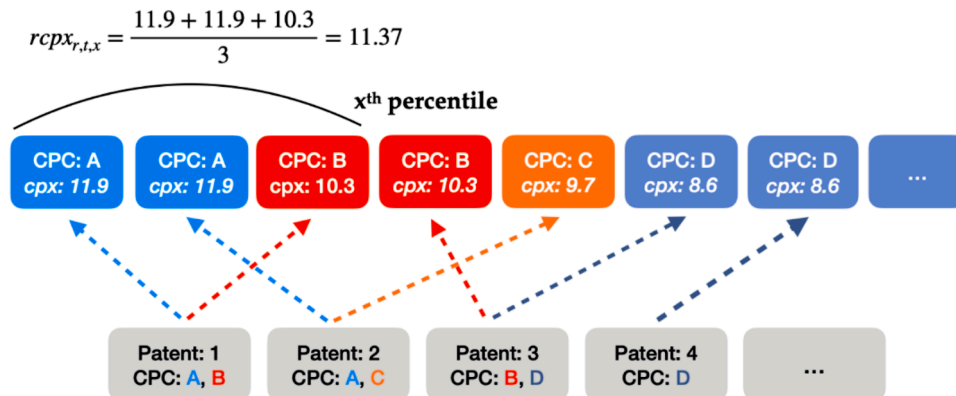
$rcpx_{r,t,x} = \frac{11.9 + 11.9 + 10.3}{3} = 11.37$

$x^{th}$ percentile

CPC: A
cpx: 11.9

CPC: A
cpx: 11.9

CPC: B
cpx: 10.3

CPC: B
cpx: 10.3

CPC: C
cpx: 9.7

CPC: D
cpx: 8.6

CPC: D
cpx: 8.6

...

Patent: 1
CPC: A, B

Patent: 2
CPC: A, C

Patent: 3
CPC: B, D

Patent: 4
CPC: D

...